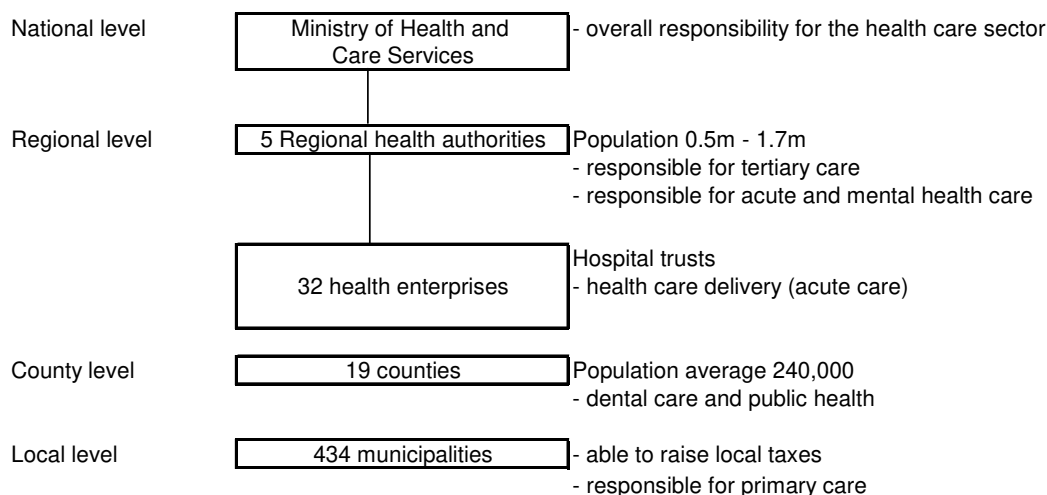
National level

Ministry of Health and Care Services

- overall responsibility for the health care sector

Regional level

5 Regional health authorities

Population 0.5m - 1.7m
- responsible for tertiary care
- responsible for acute and mental health care

32 health enterprises

Hospital trusts
- health care delivery (acute care)

County level

19 counties

Population average 240,000
- dental care and public health

Local level

434 municipalities

- able to raise local taxes
- responsible for primary care